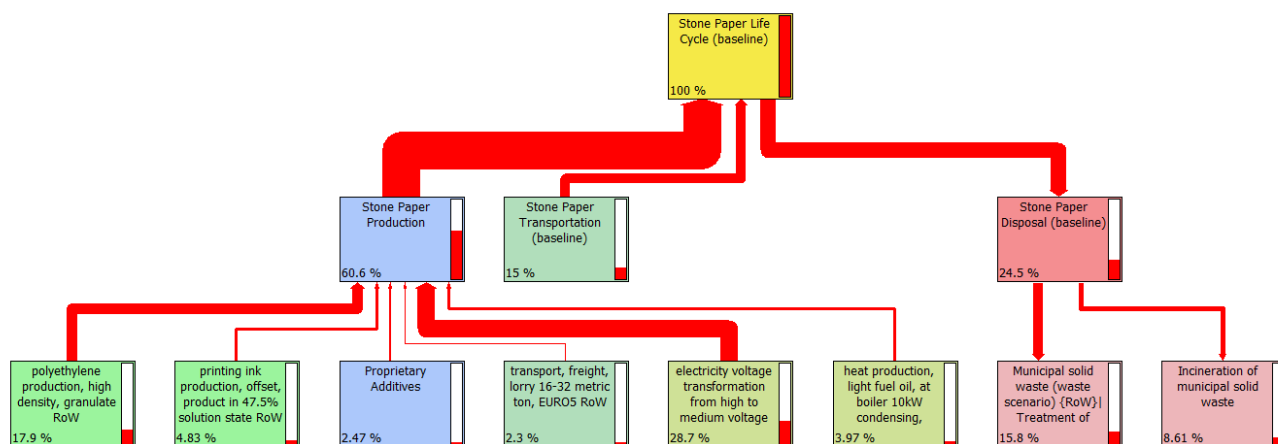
Stone Paper Life Cycle (baseline)

100 %

Stone Paper Production

60.6 %

Stone Paper Transportation (baseline)

15 %

Stone Paper Disposal (baseline)

24.5 %

polyethylene production, high density, granulate RoW

17.9 %

printing ink production, offset, product in 47.5% solution state RoW

4.83 %

Proprietary Additives

2.47 %

transport, freight, lorry 16-32 metric ton, EURO5 RoW

2.3 %

electricity voltage transformation from high to medium voltage

28.7 %

heat production, light fuel oil, at boiler 10kW condensing,

3.97 %

Municipal solid waste (waste scenario) {RoW}| Treatment of

15.8 %

Incineration of municipal solid waste

8.61 %